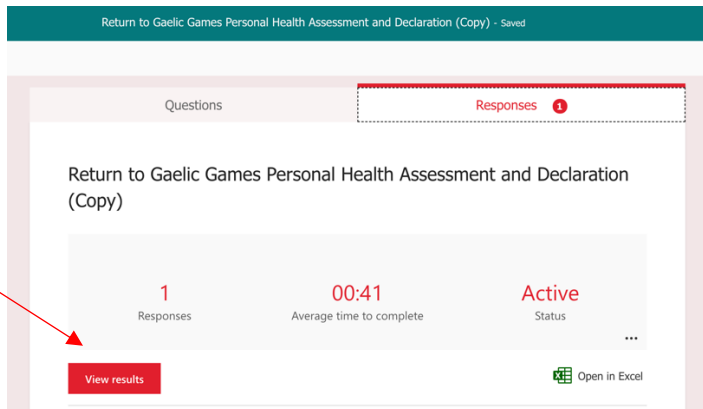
Return to Gaelic Games Personal Health Assessment and Declaration (Copy) - Saved

Questions

Responses 1

Return to Gaelic Games Personal Health Assessment and Declaration (Copy)

1
Responses

00:41
Average time to complete

Active
Status

...

View results

Open in Excel